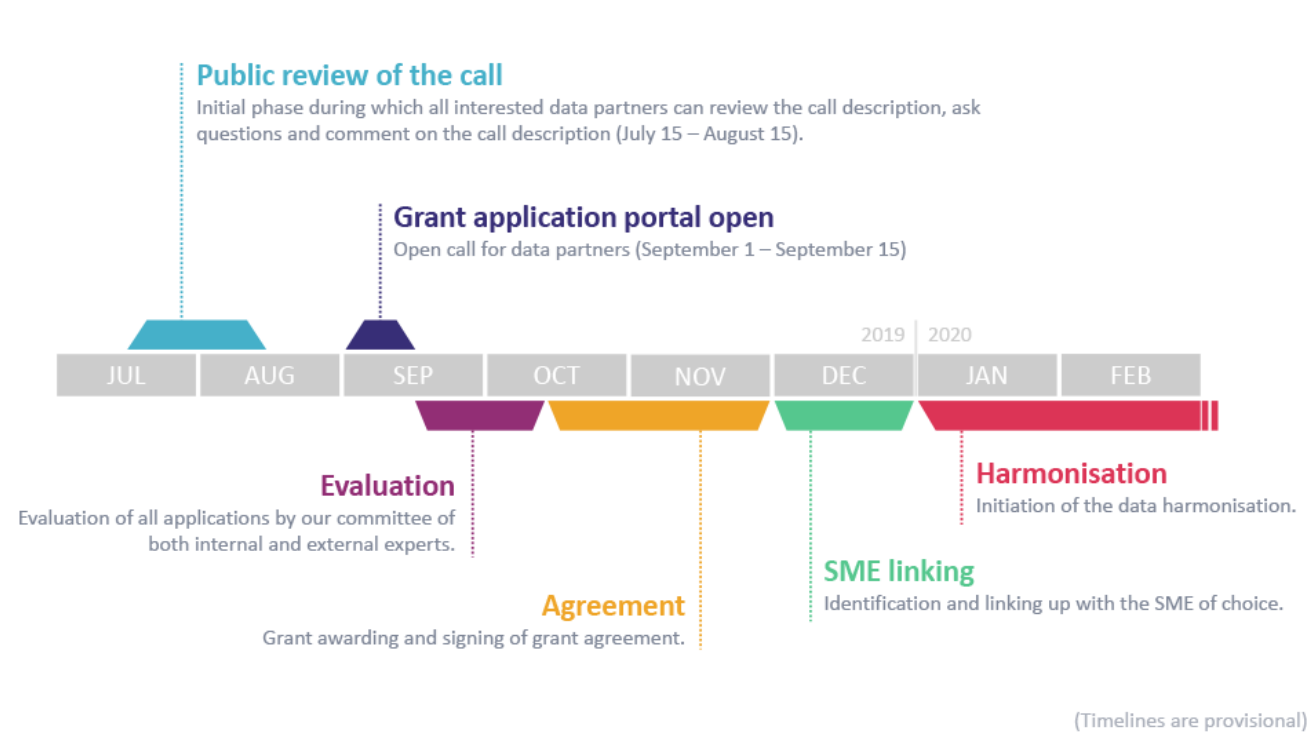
Public review of the call
Initial phase during which all interested data partners can review the call description, ask questions and comment on the call description (July 15 – August 15).

Grant application portal open
Open call for data partners (September 1 – September 15)

2019 | 2020

JUL AUG SEP OCT NOV DEC JAN FEB

Evaluation
Evaluation of all applications by our committee of both internal and external experts.

Harmonisation
Initiation of the data harmonisation.

SME linking
Identification and linking up with the SME of choice.

Agreement
Grant awarding and signing of grant agreement.

(Timelines are provisional)